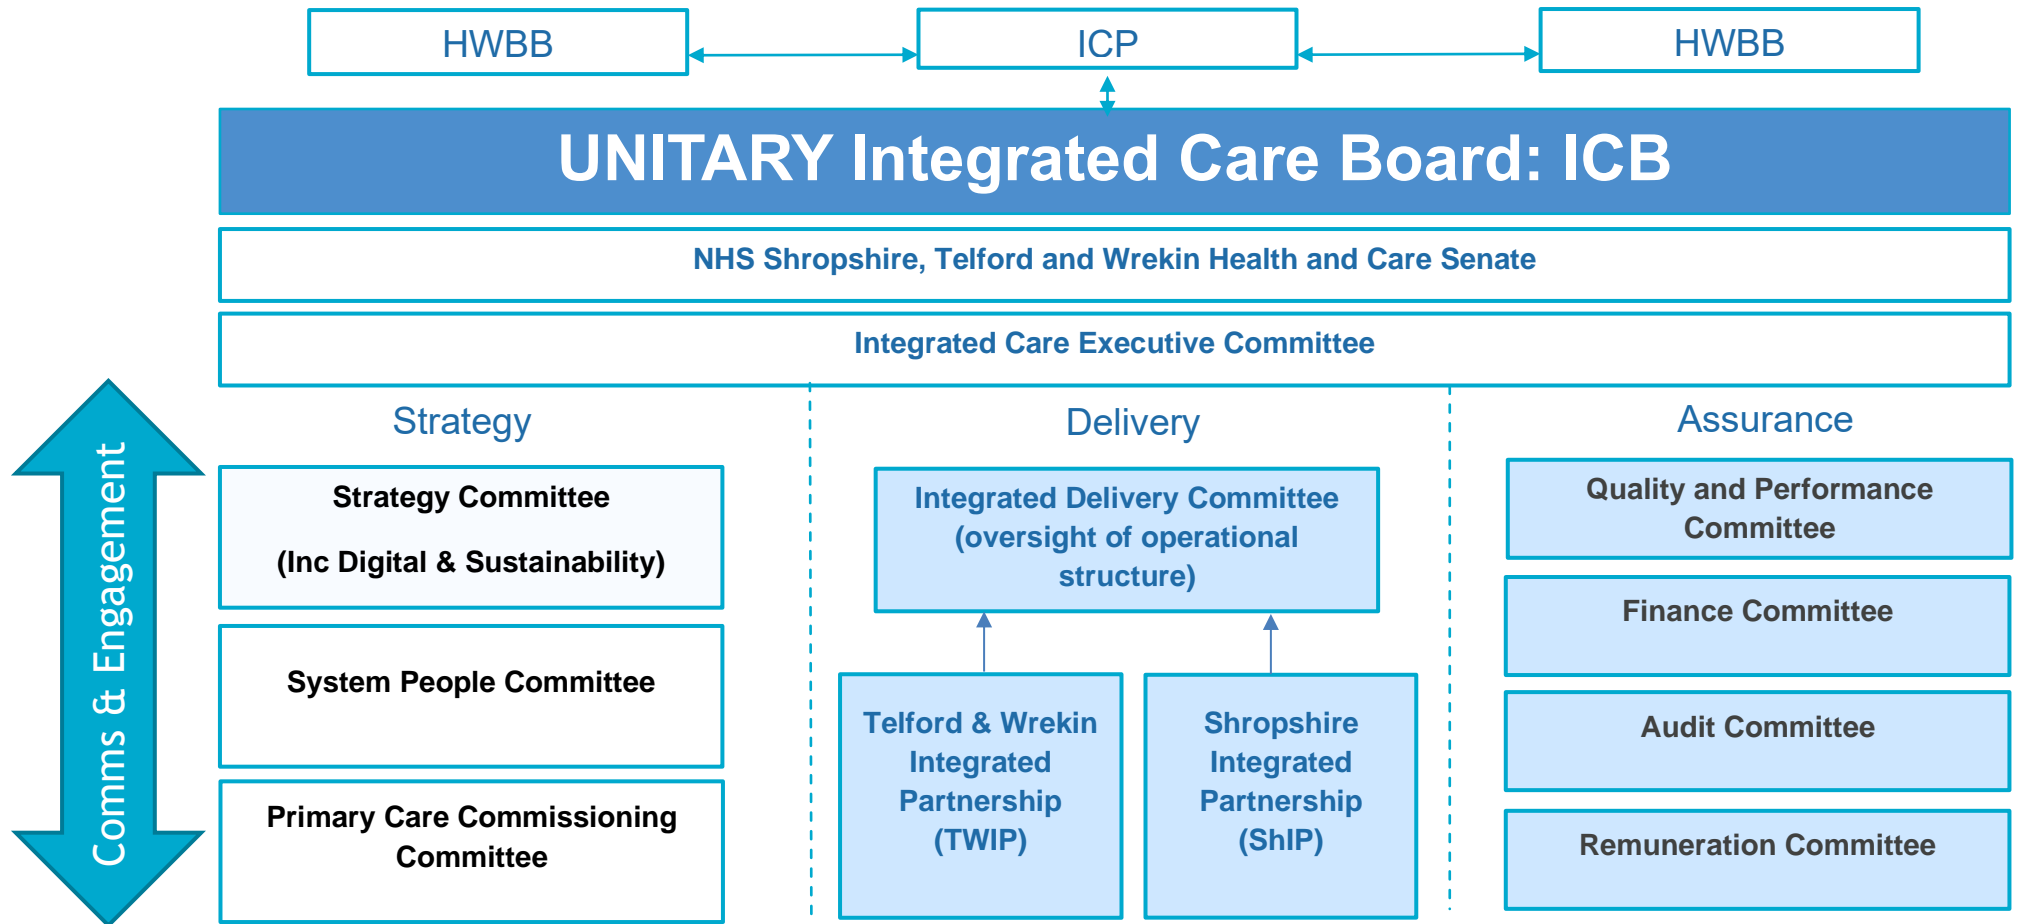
HWBB

ICP

HWBB

UNITARY Integrated Care Board: ICB

NHS Shropshire, Telford and Wrekin Health and Care Senate

Integrated Care Executive Committee

Comms & Engagement

Strategy

Strategy Committee

(Inc Digital & Sustainability)

System People Committee

Primary Care Commissioning Committee

Delivery

Integrated Delivery Committee (oversight of operational structure)

Telford & Wrekin Integrated Partnership (TWIP)

Shropshire Integrated Partnership (ShIP)

Assurance

Quality and Performance Committee

Finance Committee

Audit Committee

Remuneration Committee